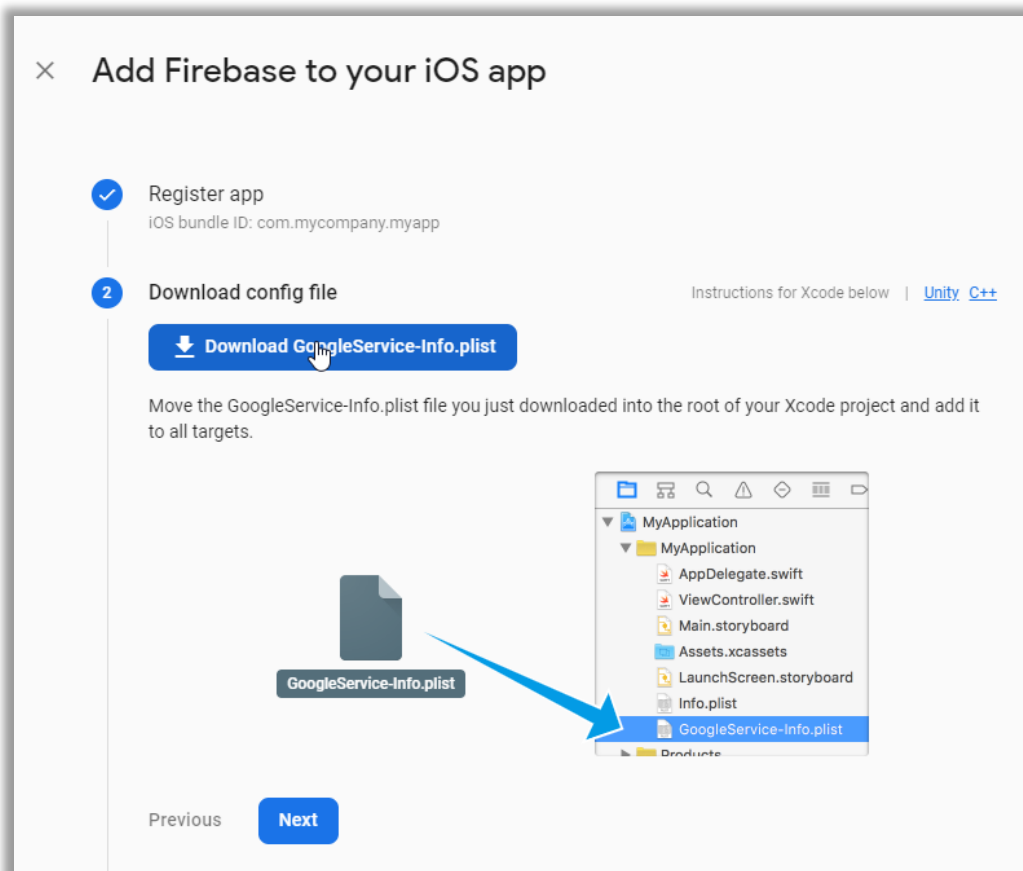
×

Add Firebase to your iOS app

Register app
iOS bundle ID: com.mycompany.myapp

2

Download config file

Instructions for Xcode below | Unity C++

Download GoogleService-Info.plist

Move the GoogleService-Info.plist file you just downloaded into the root of your Xcode project and add it to all targets.

MyApplication
MyApplication
AppDelegate.swift
ViewController.swift
Main.storyboard
Assets.xcassets
LaunchScreen.storyboard
Info.plist
GoogleService-Info.plist
Products

GoogleService-Info.plist

Previous

Next